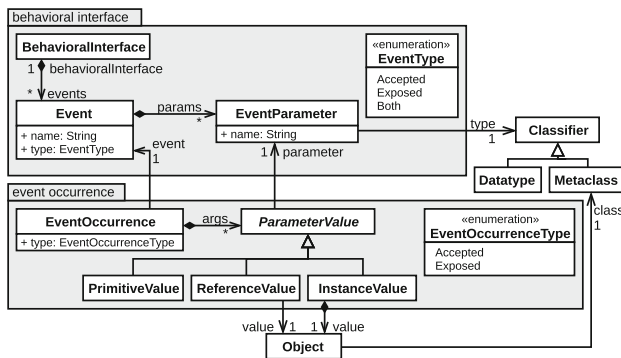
behavioral interface

BehavioralInterface

1 behavioralInterface

* events

Event

+ name: String
+ type: EventType

params *

EventParameter

+ name: String

«enumeration»
EventType

Accepted
Exposed
Both

type 1

Classifier

Datatype

Metaclass

event 1

1 parameter

event occurrence

EventOccurrence

+ type: EventOccurrenceType

args *

ParameterValue

«enumeration»
EventOccurrenceType

Accepted
Exposed

class 1

PrimitiveValue

ReferenceValue

InstanceValue

value 1

1 value

Object